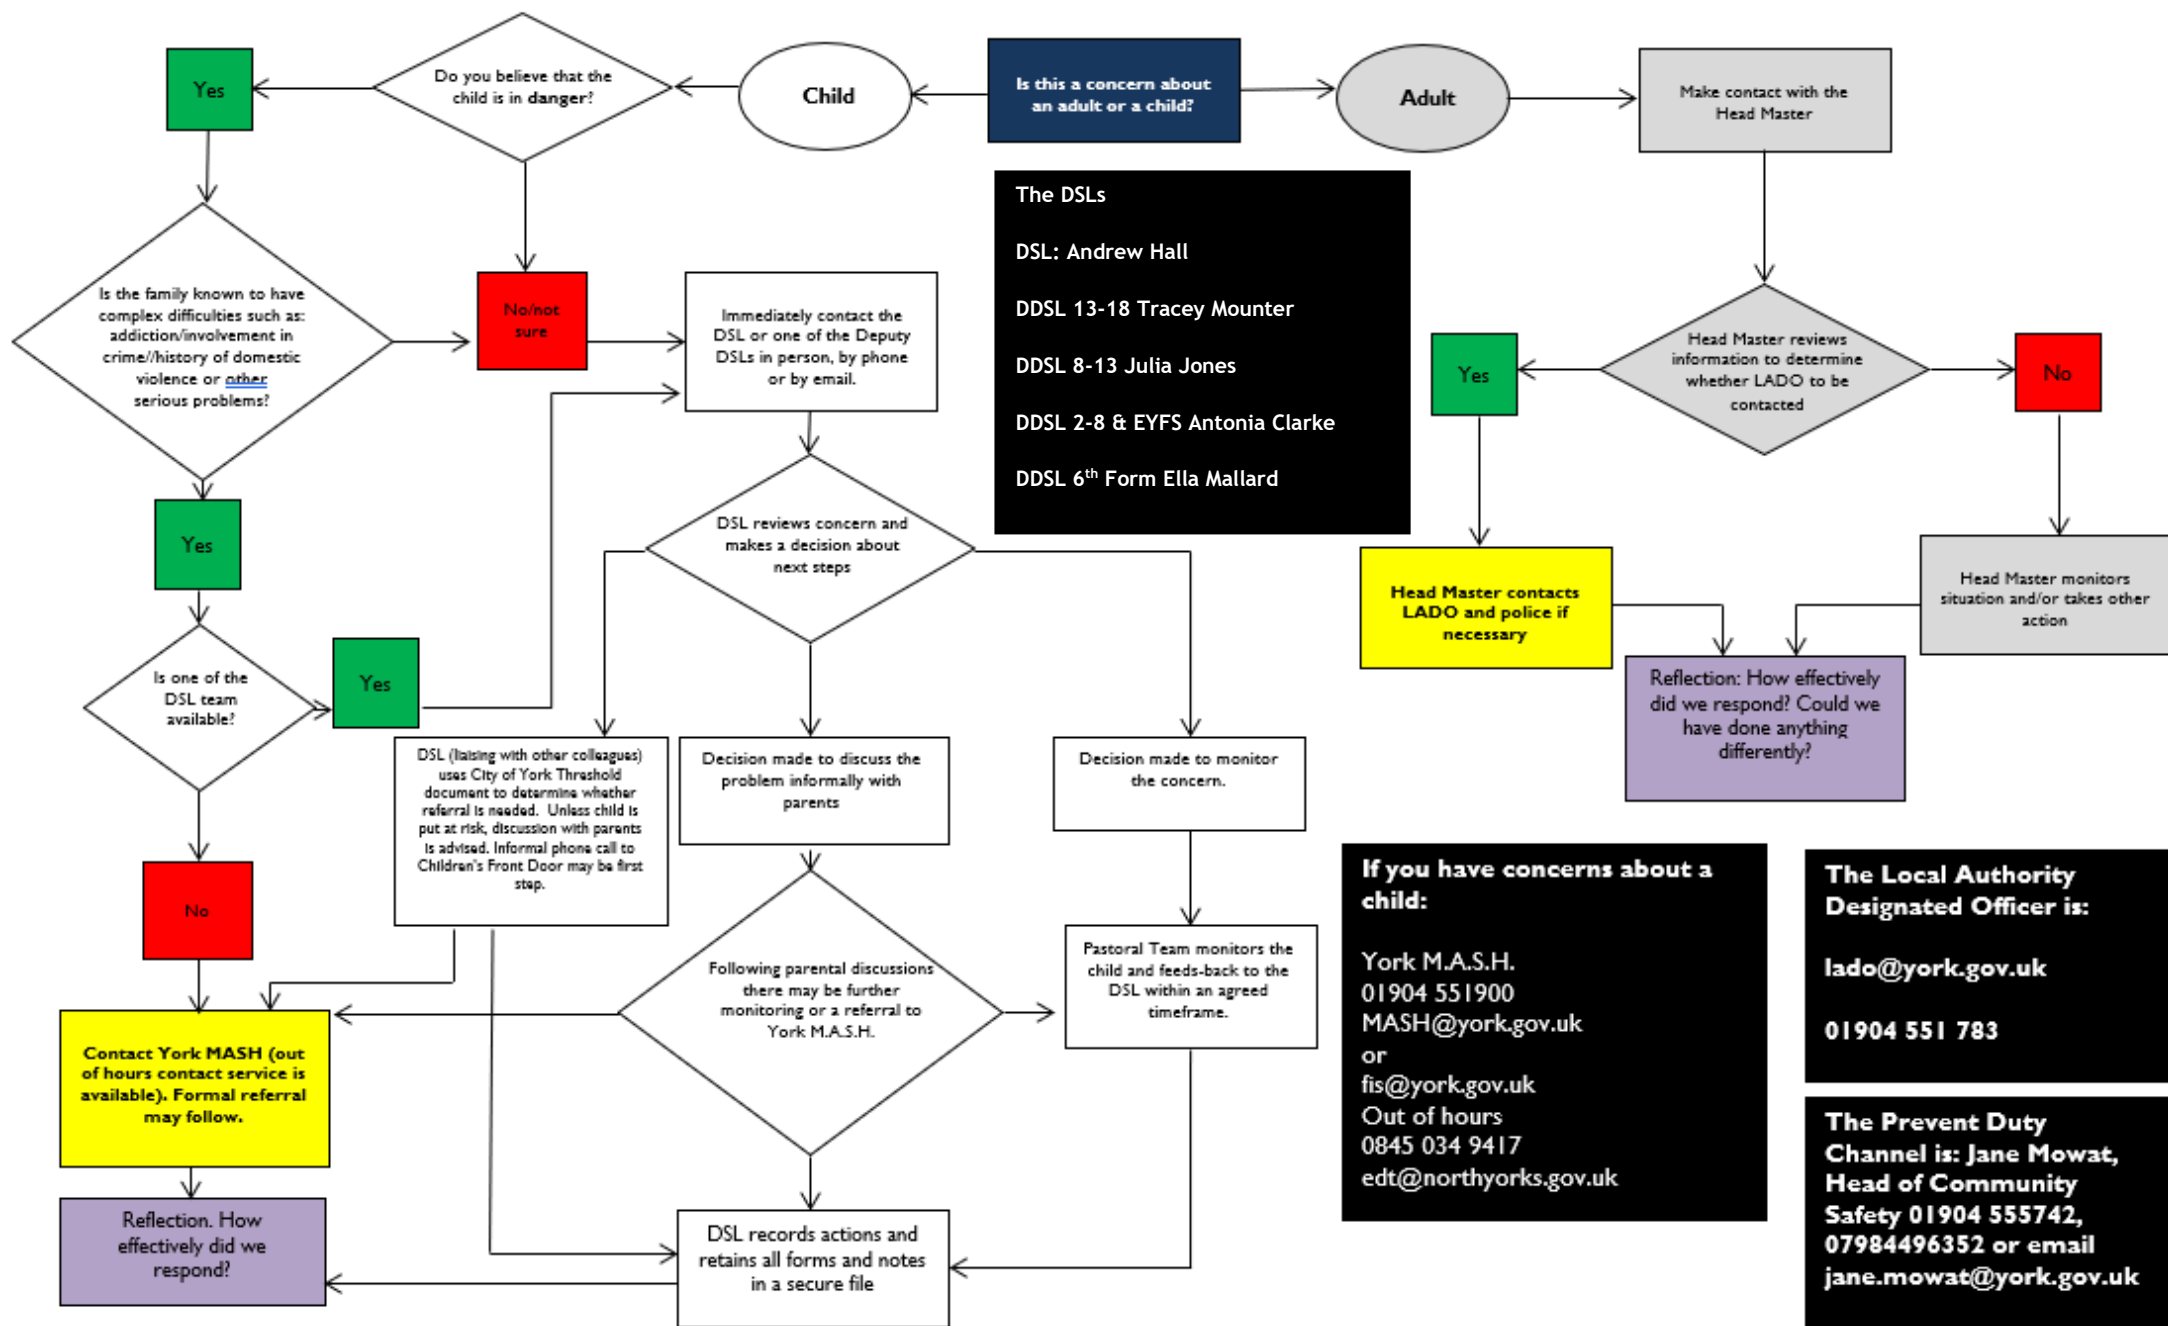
Yes

Do you believe that the child is in danger?

Child

Is this a concern about an adult or a child?

Adult

Make contact with the Head Master

The DSLs

DSL: Andrew Hall

DDSL 13-18 Tracey Mounter

DDSL 8-13 Julia Jones

DDSL 2-8 & EYFS Antonia Clarke

DDSL 6$^{th}$ Form Ella Mallard

Is the family known to have complex difficulties such as: addiction/involvement in crime//history of domestic violence or other serious problems?

No/not sure

Immediately contact the DSL or one of the Deputy DSLs in person, by phone or by email.

Yes

Head Master reviews information to determine whether LADO to be contacted

No

Yes

DSL reviews concern and makes a decision about next steps

Head Master contacts LADO and police if necessary

Head Master monitors situation and/or takes other action

Is one of the DSL team available?

Yes

Reflection: How effectively did we respond? Could we have done anything differently?

DSL (liaising with other colleagues) uses City of York Threshold document to determine whether referral is needed. Unless child is put at risk, discussion with parents is advised. Informal phone call to Children's Front Door may be first step.

Decision made to discuss the problem informally with parents

Decision made to monitor the concern.

No

If you have concerns about a child:

York M.A.S.H.
01904 551900
MASH@york.gov.uk
or
fis@york.gov.uk
Out of hours
0845 034 9417
edt@northyorks.gov.uk

The Local Authority Designated Officer is:

lado@york.gov.uk

01904 551 783

Following parental discussions there may be further monitoring or a referral to York M.A.S.H.

Pastoral Team monitors the child and feeds-back to the DSL within an agreed timeframe.

Contact York MASH (out of hours contact service is available). Formal referral may follow.

The Prevent Duty Channel is: Jane Mowat, Head of Community Safety 01904 555742, 07984496352 or email jane.mowat@york.gov.uk

Reflection. How effectively did we respond?

DSL records actions and retains all forms and notes in a secure file